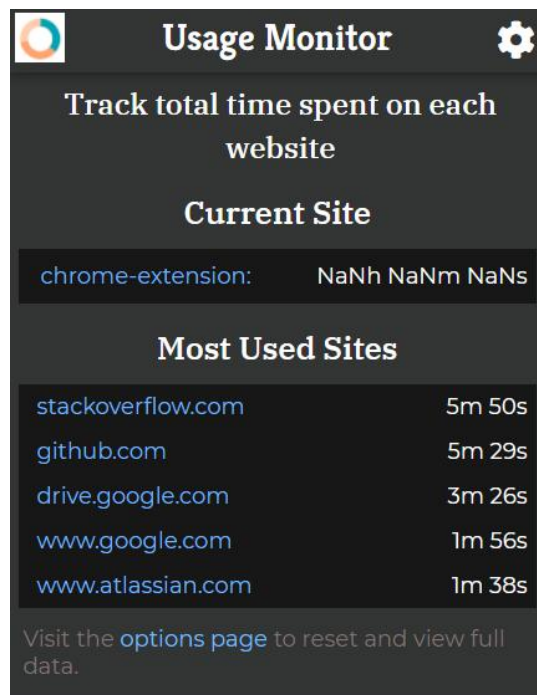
Usage Monitor

Track total time spent on each website

Current Site

| chrome-extension: | NaNh NaNm NaNs |
|---|---|

Most Used Sites

| stackoverflow.com | 5m 50s |
|---|---|
| github.com | 5m 29s |
| drive.google.com | 3m 26s |
| www.google.com | 1m 56s |
| www.atlassian.com | 1m 38s |

Visit the options page to reset and view full data.